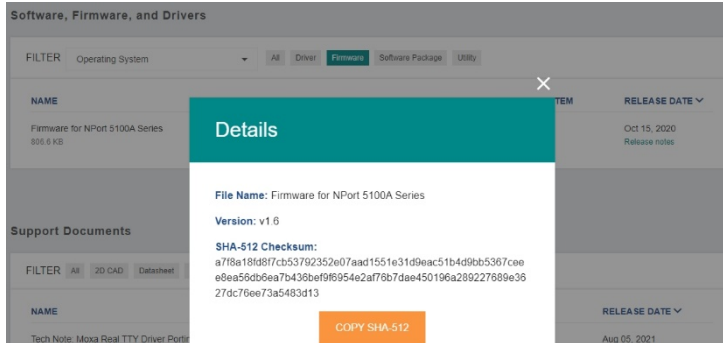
Software, Firmware, and Drivers

FILTER Operating System All Driver Firmware Software Package Utility

NAME

Firmware for NPort 5100A Series
806.6 KB

TEM

RELEASE DATE

Oct 15, 2020
Release notes

×

Details

File Name: Firmware for NPort 5100A Series

Version: v1.6

SHA-512 Checksum:
a7f8a18fd8f7cb53792352e07aad1551e31d9eac51b4d9bb5367cee e8ea56db6ea7b436bef9f6954e2af76b7dae450196a289227689e36 27dc76ee73a5483d13

COPY SHA-512

Support Documents

FILTER All 2D CAD Datasheet

NAME

RELEASE DATE

Tech Note: Moxa Real TTY Driver Portin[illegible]

Aug 05, 2021